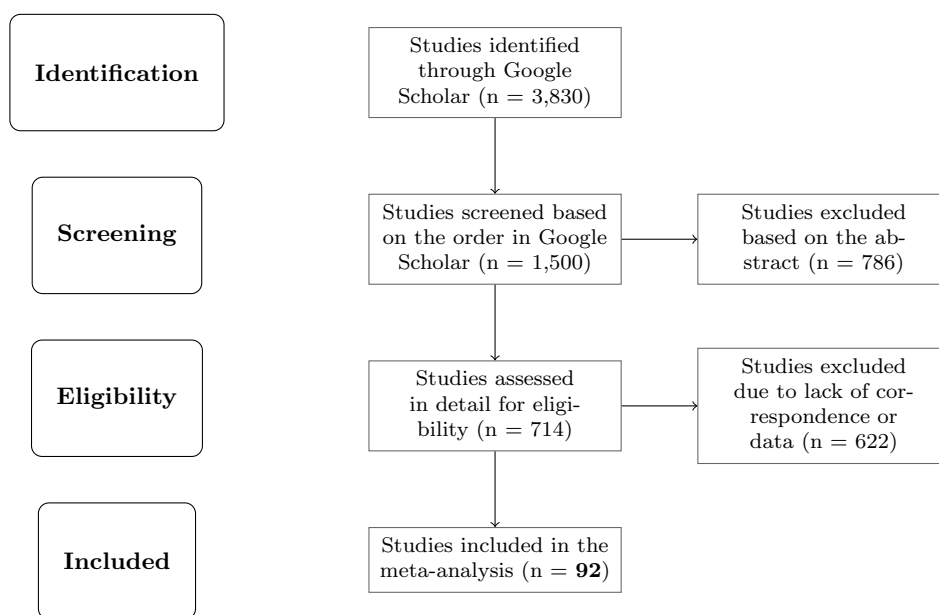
Identification

Studies identified through Google Scholar (n = 3,830)

Screening

Studies screened based on the order in Google Scholar (n = 1,500)

Studies excluded based on the abstract (n = 786)

Eligibility

Studies assessed in detail for eligibility (n = 714)

Studies excluded due to lack of correspondence or data (n = 622)

Included

Studies included in the meta-analysis (n = **92**)